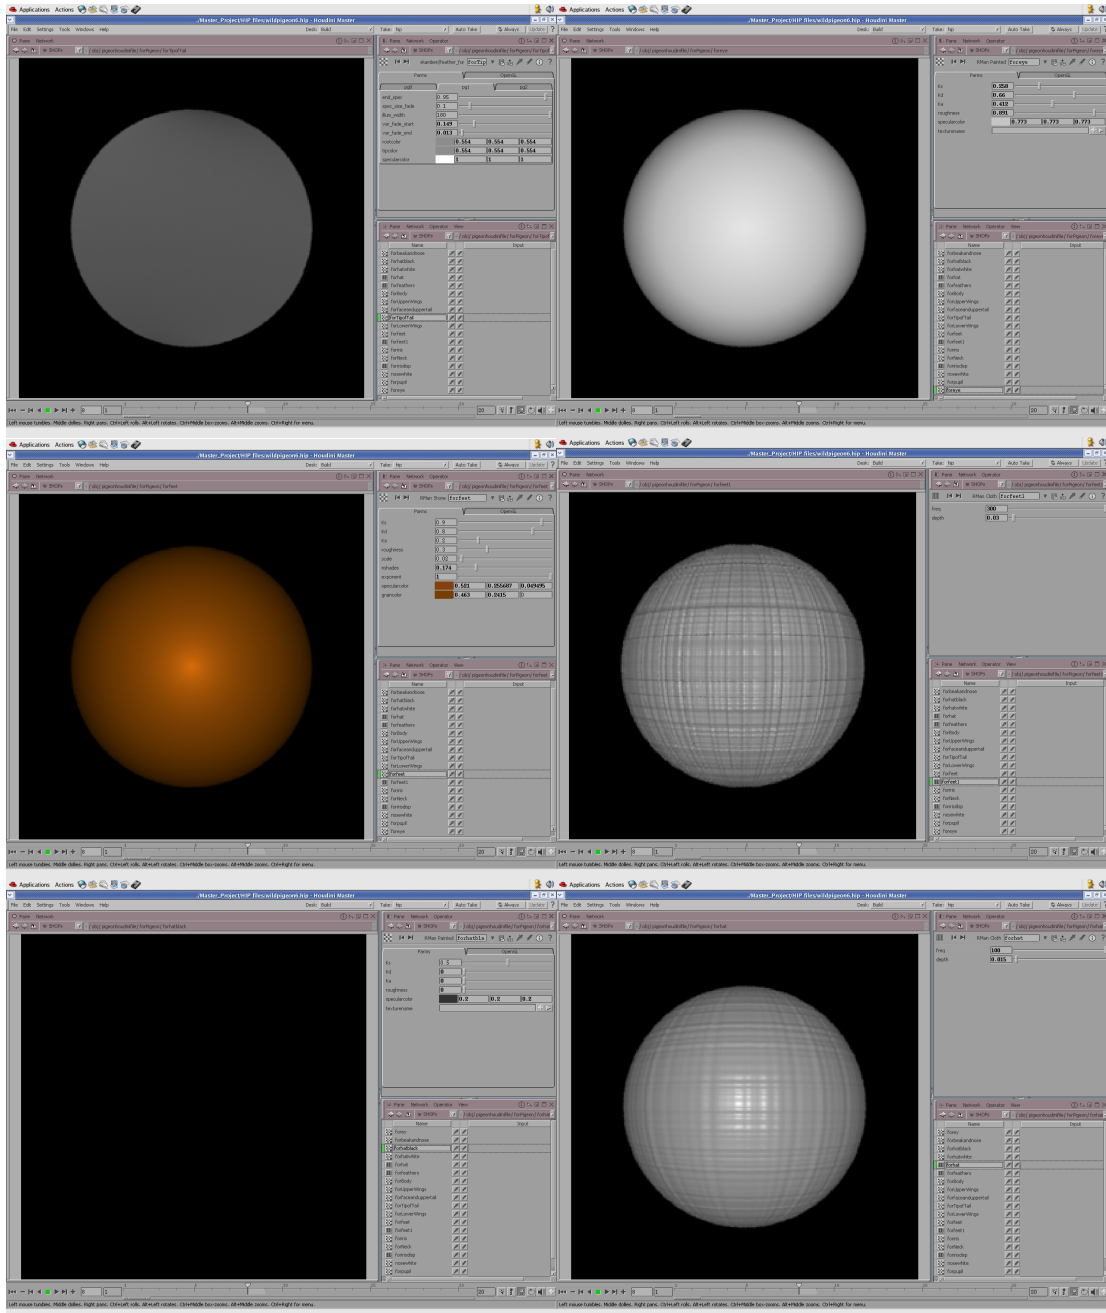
Applications Actions
/Master_Project/HIP files/wildpigeon6.hip - Houdini Master
File Edit Settings Tools Windows Help
Parm Network
SHOPs
/obj/pigeonhoudinifile/forPigeon/forTipofTail
standardfeather_for forTip
Parms OpenGL
sopt bopt iopt
end_spec 0.95
spec_size_fade 0.1
illum_width 0.00
var_fade_start 0.149
var_fade_end 0.013
rootcolor 0.554 0.554 0.554
tipcolor 0.554 0.554 0.554
specularcolor 1 1 1
Name Input
forbeakandnose
forhatblack
forhatwhite
forhat
forfeathers
forbody
forUpperWings
forFaceandupperhat
forTipofTail
forLowerWings
forfeet
forfeet1
foreye
forneck
forinsdep
rosewhite
forpupil
foreyes
Left mouse tumbles. Middle dollies. Right pans. Ctrl+Left rolls. Alt+Left rotates. Ctrl+Middle box-zooms. Alt+Middle zooms. Ctrl+Right for menu.

Applications Actions
/Master_Project/HIP files/wildpigeon6.hip - Houdini Master
/obj/pigeonhoudinifile/forPigeon/foreye
RMan Painted foreyes
Ka 0.258
Kd 0.66
Ks 0.412
roughness 0.891
specularcolor 0.773 0.773 0.773
texturename

Applications Actions
/Master_Project/HIP files/wildpigeon6.hip - Houdini Master
/obj/pigeonhoudinifile/forPigeon/forfeet
RMan Stone forfeet
Ka 0.9
Kd 0.8
Ks 0.3
roughness 0.3
scale 0.02
nshades 0.174
exponent 1
specularcolor 0.521 0.355687 0.049495
graincolor 0.463 0.2415 0

Applications Actions
/Master_Project/HIP files/wildpigeon6.hip - Houdini Master
/obj/pigeonhoudinifile/forPigeon/forfeet1
RMan Cloth forfeet1
freq 300
depth 0.03

Applications Actions
/Master_Project/HIP files/wildpigeon6.hip - Houdini Master
/obj/pigeonhoudinifile/forPigeon/forhatblack
RMan Painted forhatbla
Ka 0.5
Kd 0
Ks 0
roughness 0
specularcolor 0.2 0.2 0.2
texturename

Applications Actions
/Master_Project/HIP files/wildpigeon6.hip - Houdini Master
/obj/pigeonhoudinifile/forPigeon/forhat
RMan Cloth forhat
freq 100
depth 0.015